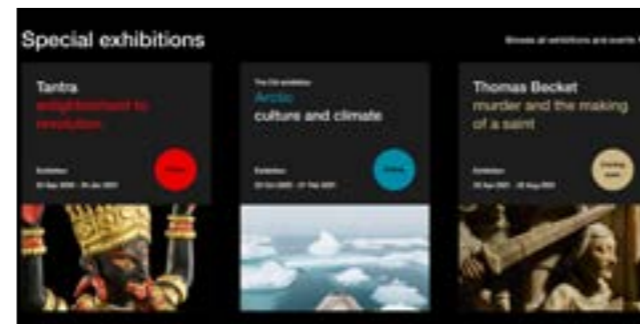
Special exhibitions

Browse all exhibitions and events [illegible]

Tantra
enlightenment to revolution

Exhibition
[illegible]

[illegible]

The Citi exhibition
Arctic
culture and climate

Exhibition
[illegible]

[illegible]

Thomas Becket
murder and the making of a saint

Exhibition
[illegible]

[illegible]